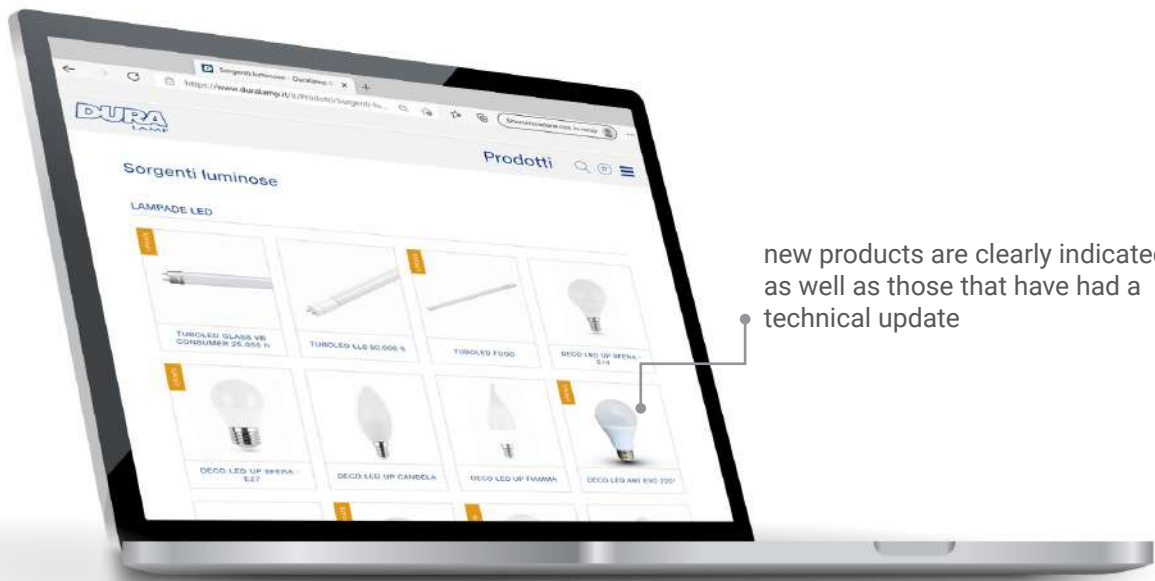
Sorgenti luminose - Duralamp ×

https://www.duralamp.it/it/Prodotti/Sorgenti-lu...

DURA LAMP

Prodotti

Sorgenti luminose

LAMPADE LED

TUBOLED GLASS VE CONSUMER 25.000 h

TUBOLED LL8 50.000 h

TUBOLED FOOD

DECO LED UP SFERA - E14

DECO LED UP SFERA - E27

DECO LED UP CANDELA

DECO LED UP FIAMMA

DECO LED A60 EVO 230°

new products are clearly indicated as well as those that have had a technical update